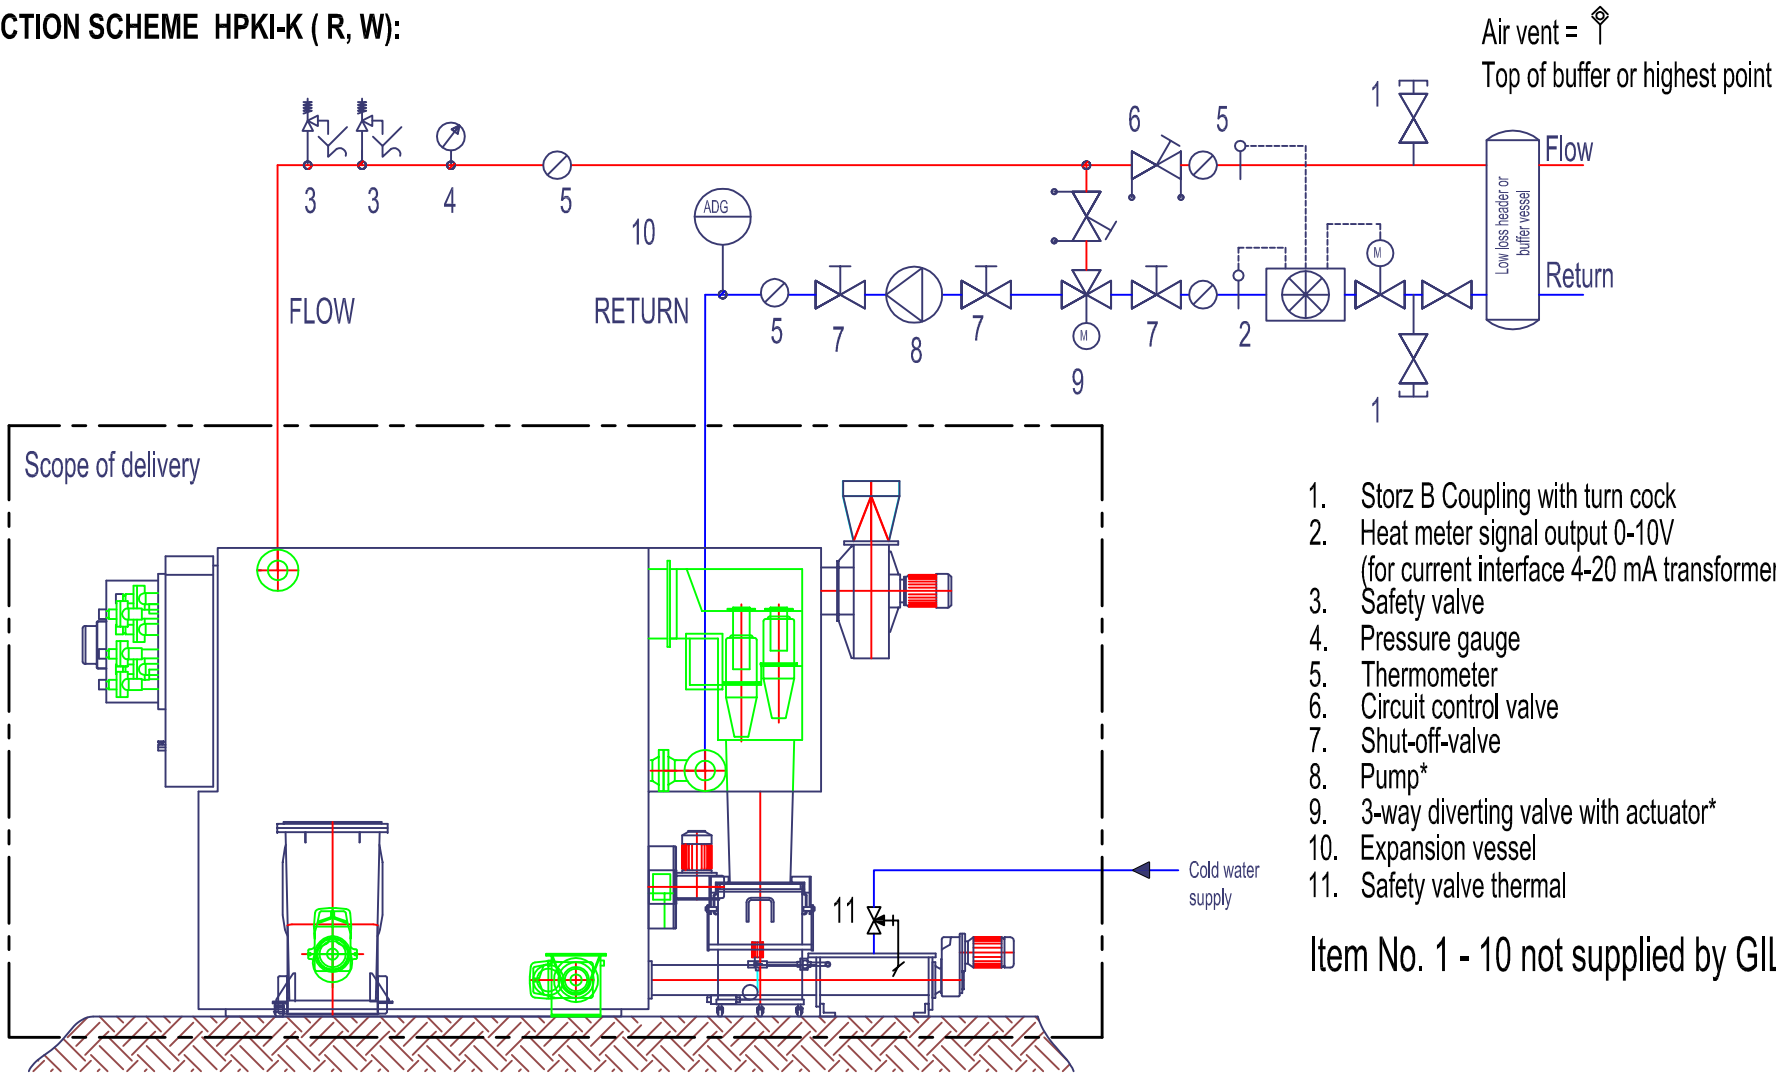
CTION SCHEME HPKI-K ( R, W):

Air vent =
Top of buffer or highest point

1
6
5
Flow
Low loss header or buffer vessel
Return
3 3 4 5
10
ADG
FLOW
RETURN
5 7 8 7
M
9
7
2
M
1

Scope of delivery

1. Storz B Coupling with turn cock
2. Heat meter signal output 0-10V (for current interface 4-20 mA transformer
3. Safety valve
4. Pressure gauge
5. Thermometer
6. Circuit control valve
7. Shut-off-valve
8. Pump*
9. 3-way diverting valve with actuator*
10. Expansion vessel
11. Safety valve thermal

Item No. 1 - 10 not supplied by GIL

Cold water supply
11